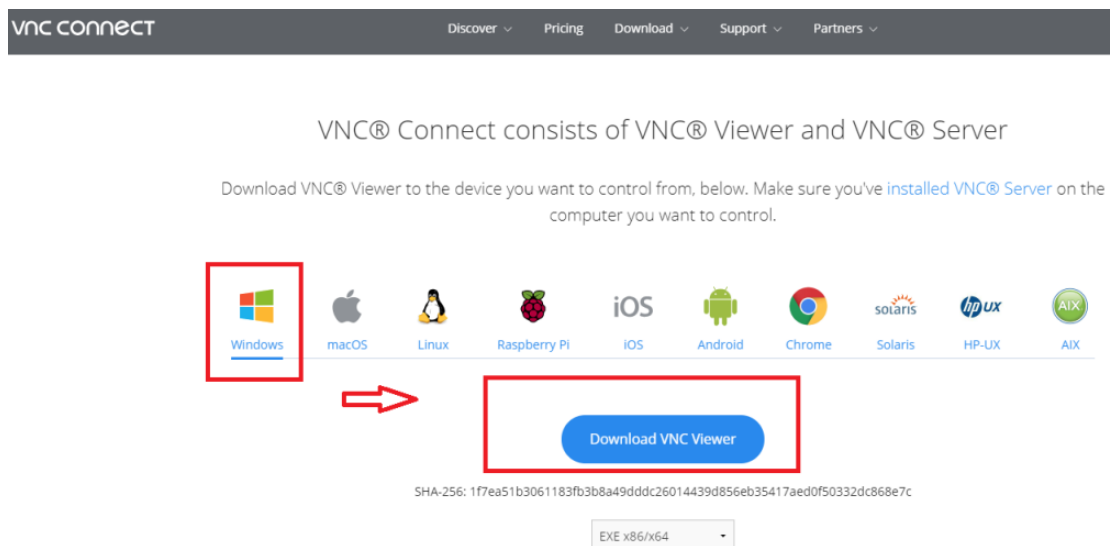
vnc connect

Discover ⌄ Pricing Download ⌄ Support ⌄ Partners ⌄

VNC® Connect consists of VNC® Viewer and VNC® Server

Download VNC® Viewer to the device you want to control from, below. Make sure you've installed VNC® Server on the computer you want to control.

Windows macOS Linux Raspberry Pi iOS iOS Android Chrome solaris Solaris hp UX HP-UX AIX AIX

Download VNC Viewer

SHA-256: 1f7ea51b3061183fb3b8a49dddc26014439d856eb35417aed0f50332dc868e7c

EXE x86/x64